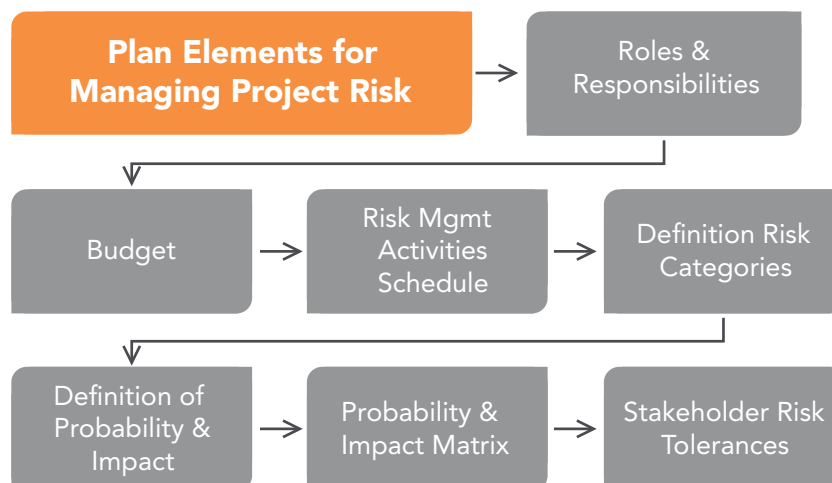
Plan Elements for Managing Project Risk

Roles & Responsibilities

Budget

Risk Mgmt Activities Schedule

Definition Risk Categories

Definition of Probability & Impact

Probability & Impact Matrix

Stakeholder Risk Tolerances